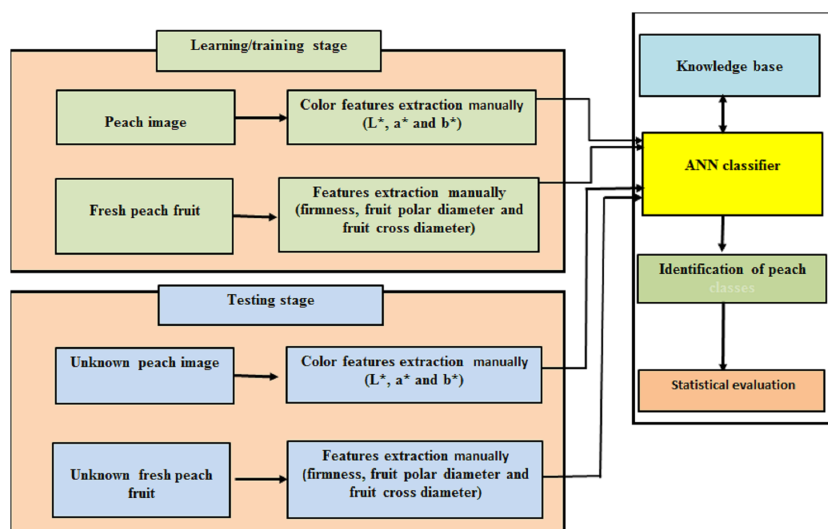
Learning/training stage

Peach image

Color features extraction manually (L*, a* and b*)

Fresh peach fruit

Features extraction manually (firmness, fruit polar diameter and fruit cross diameter)

Testing stage

Unknown peach image

Color features extraction manually (L*, a* and b*)

Unknown fresh peach fruit

Features extraction manually (firmness, fruit polar diameter and fruit cross diameter)

Knowledge base

ANN classifier

Identification of peach classes

Statistical evaluation